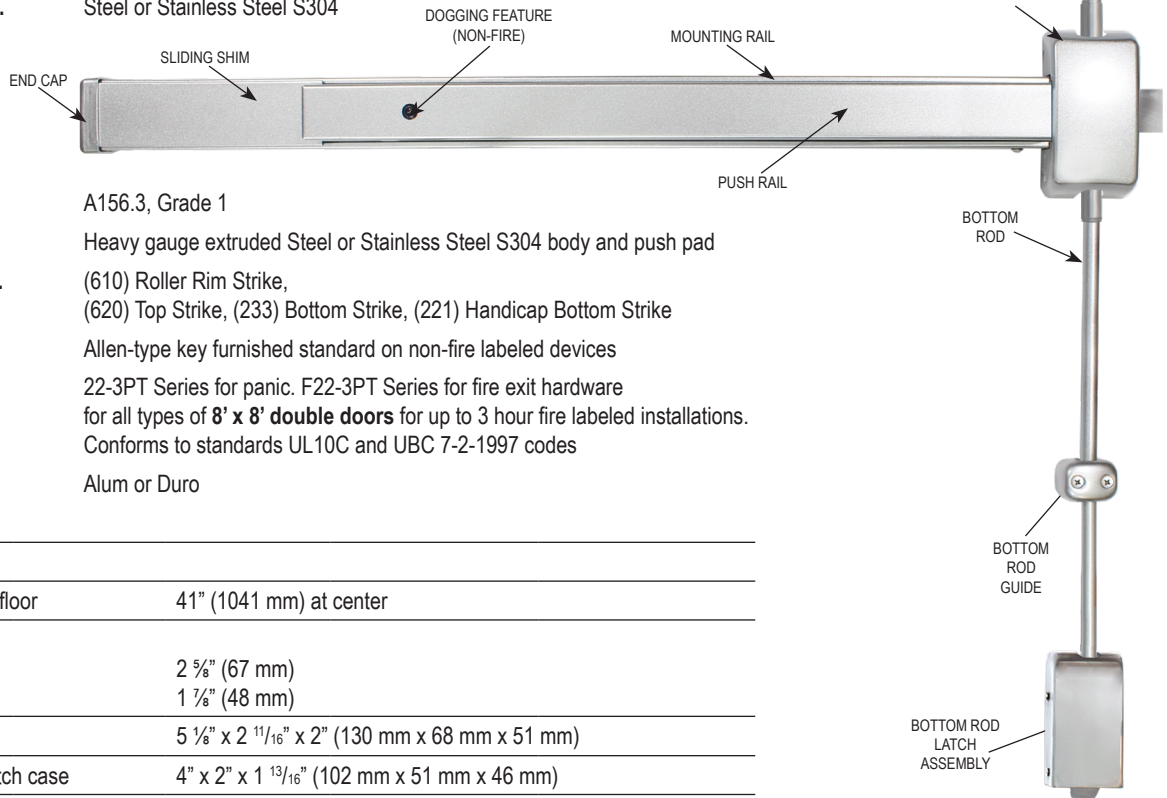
Steel or Stainless Steel S304

DOGGING FEATURE (NON-FIRE)

MOUNTING RAIL

SLIDING SHIM

END CAP

PUSH RAIL

A156.3, Grade 1

Heavy gauge extruded Steel or Stainless Steel S304 body and push pad

(610) Roller Rim Strike,
(620) Top Strike, (233) Bottom Strike, (221) Handicap Bottom Strike

Allen-type key furnished standard on non-fire labeled devices

22-3PT Series for panic. F22-3PT Series for fire exit hardware for all types of **8' x 8' double doors** for up to 3 hour fire labeled installations. Conforms to standards UL10C and UBC 7-2-1997 codes

Alum or Duro

BOTTOM ROD

BOTTOM ROD GUIDE

BOTTOM ROD LATCH ASSEMBLY

| | |
|---|---|
| floor | 41" (1041 mm) at center |
| | 2 $\frac{5}{8}$" (67 mm)<br>1 $\frac{7}{8}$" (48 mm) |
| | 5 $\frac{1}{8}$" x 2 $\frac{11}{16}$" x 2" (130 mm x 68 mm x 51 mm) |
| tch case | 4" x 2" x 1 $\frac{13}{16}$" (102 mm x 51 mm x 46 mm) |